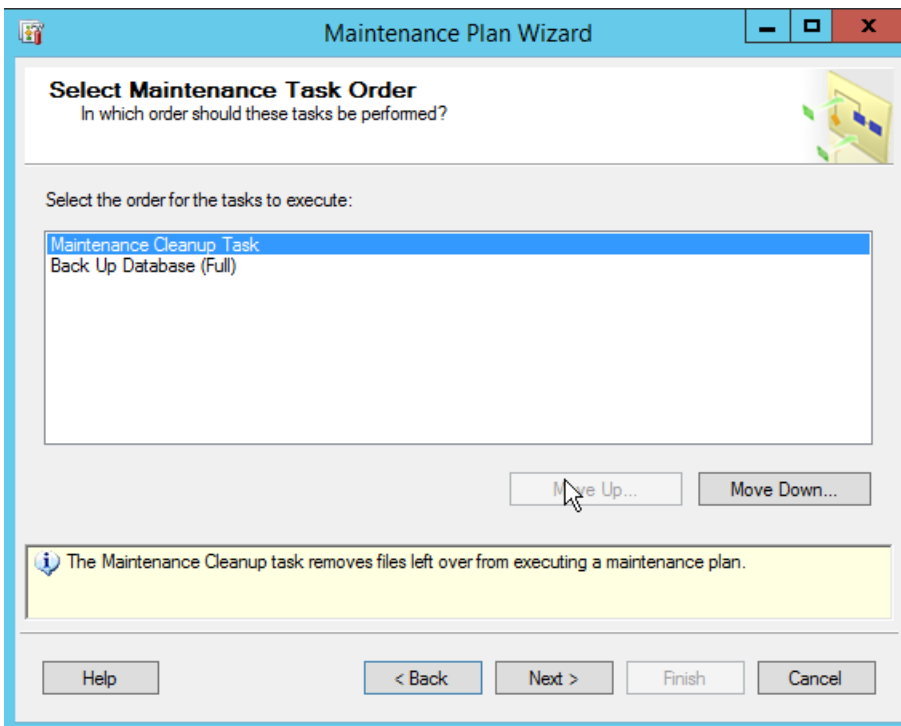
Maintenance Plan Wizard

Select Maintenance Task Order
In which order should these tasks be performed?

Select the order for the tasks to execute:

Maintenance Cleanup Task
Back Up Database (Full)

M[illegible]ve Up...
Move Down...

The Maintenance Cleanup task removes files left over from executing a maintenance plan.

Help
< Back
Next >
Finish
Cancel